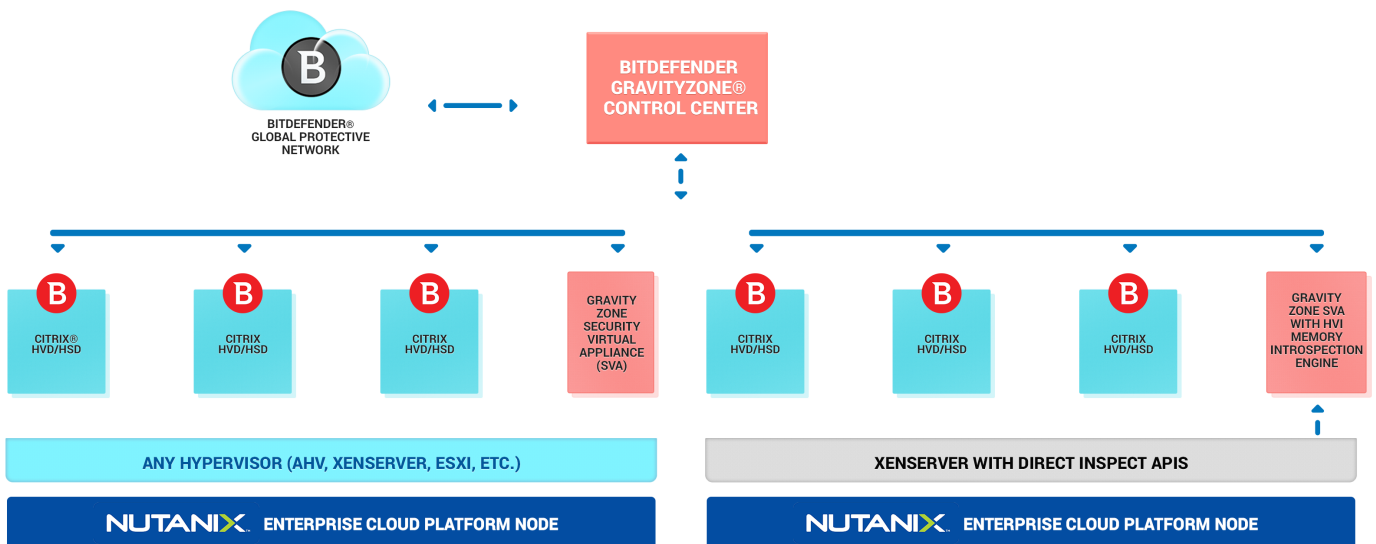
B

BITDEFENDER®
GLOBAL PROTECTIVE
NETWORK

BITDEFENDER
GRAVITYZONE®
CONTROL CENTER

B
CITRIX®
HVD/HSD

B
CITRIX
HVD/HSD

B
CITRIX
HVD/HSD

GRAVITY
ZONE
SECURITY
VIRTUAL
APPLIANCE
(SVA)

B
CITRIX
HVD/HSD

B
CITRIX
HVD/HSD

B
CITRIX
HVD/HSD

GRAVITY
ZONE SVA
WITH HVI
MEMORY
INTROSPECTION
ENGINE

ANY HYPERVISOR (AHV, XENSERVER, ESXI, ETC.)

XENSERVER WITH DIRECT INSPECT APIS

NUTANIX. ENTERPRISE CLOUD PLATFORM NODE

NUTANIX. ENTERPRISE CLOUD PLATFORM NODE